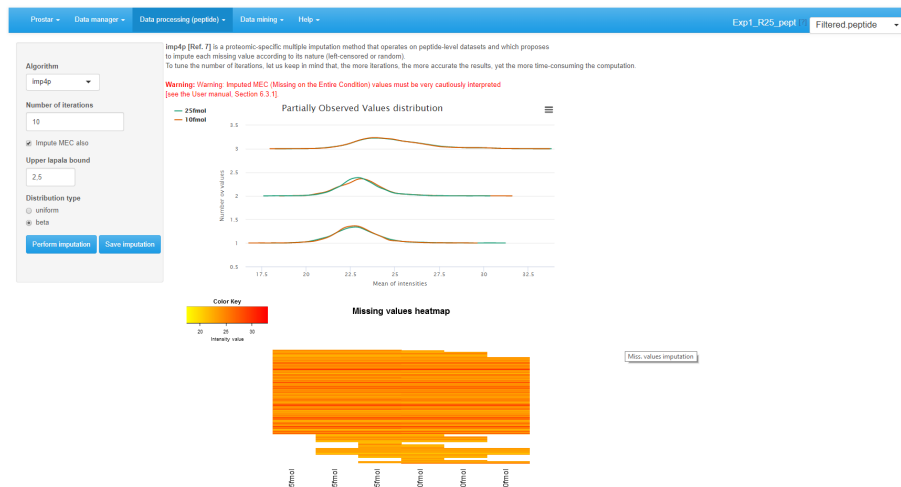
Prostar ▾ Data manager ▾ Data processing (peptide) ▾ Data mining ▾ Help ▾

Exp1_R25_pept

Filtered.peptide

Algorithm
imp4p

Number of iterations
10

Impute MEC also

Upper lapala bound
2.5

Distribution type
uniform
beta

Perform imputation
Save imputation

imp4p [Ref. 7] is a proteomic-specific multiple imputation method that operates on peptide-level datasets and which proposes to impute each missing value according to its nature (left-censored or random).
To tune the number of iterations, let us keep in mind that, the more iterations, the more accurate the results, yet the more time-consuming the computation.

Warning: Warning: Imputed MEC (Missing on the Entire Condition) values must be very cautiously interpreted
[see the User manual, Section 6.3.1].

25fmol
10fmol

Partially Observed Values distribution

3.5
3
2.5
2
1.5
1
0.5

Number ov values

17.5 20 22.5 25 27.5 30 32.5
Mean of intensities

Color Key
20 25 30
Intensity value

Missing values heatmap

Miss. values imputation

5fmol 5fmol 5fmol 0fmol 0fmol 0fmol